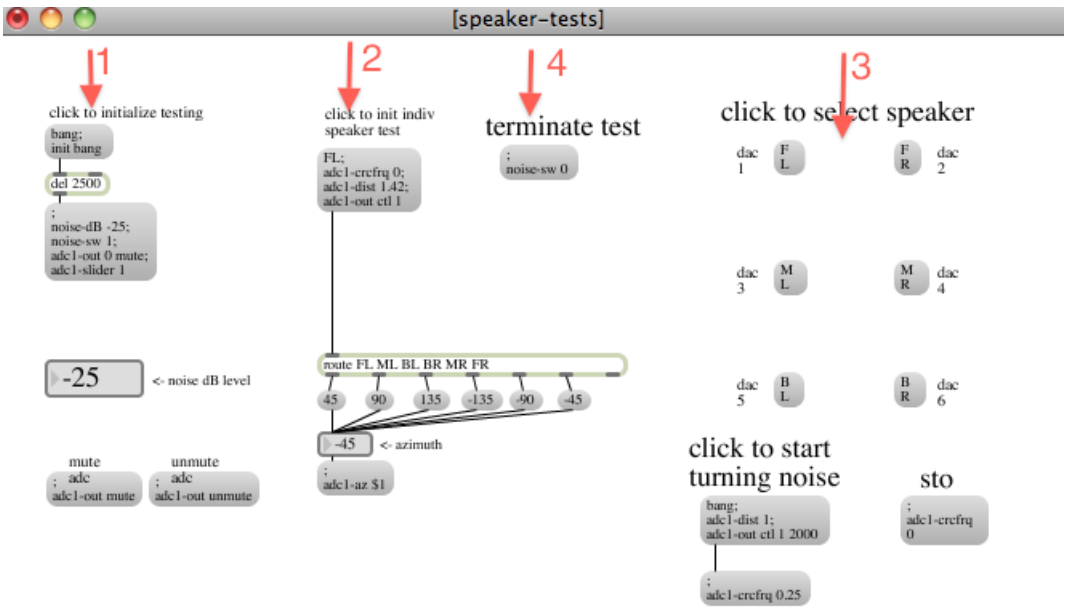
[speaker-tests]

1

click to initialize testing

bang;
init bang

del 2500

;
noise-dB -25;
noise-sw 1;
adc1-out 0 mute;
adc1-slider 1

-25 <- noise dB level

mute
; adc
adc1-out mute

unmute
; adc
adc1-out unmute

2

click to init indiv speaker test

FL;
adc1-crcfrq 0;
adc1-dist 1.42;
adc1-out ctl 1

route FL ML BL BR MR FR

45 90 135 -135 -90 -45

-45 <- azimuth

;
adc1-az $1

4

terminate test

;
noise-sw 0

3

click to select speaker

dac 1 F L

F R dac 2

dac 3 M L

M R dac 4

dac 5 B L

B R dac 6

click to start turning noise

bang;
adc1-dist 1;
adc1-out ctl 1 2000

;
adc1-crcfrq 0.25

sto

;
adc1-crcfrq
0